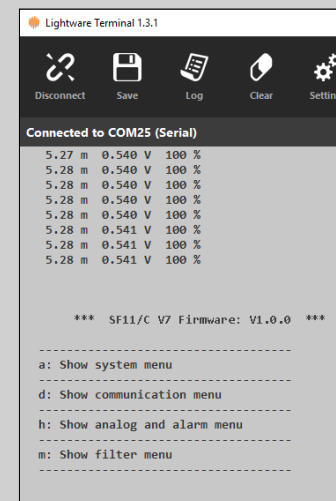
Lightware Terminal 1.3.1

Disconnect Save Log Clear Settin

Connected to COM25 (Serial)

5.27 m 0.540 V 100 %
5.28 m 0.540 V 100 %
5.28 m 0.540 V 100 %
5.28 m 0.540 V 100 %
5.28 m 0.540 V 100 %
5.28 m 0.541 V 100 %
5.28 m 0.541 V 100 %
5.28 m 0.541 V 100 %

*** SF11/C V7 Firmware: V1.0.0 ***

-----------------------------------
a: Show system menu
-----------------------------------
d: Show communication menu
-----------------------------------
h: Show analog and alarm menu
-----------------------------------
m: Show filter menu
-----------------------------------